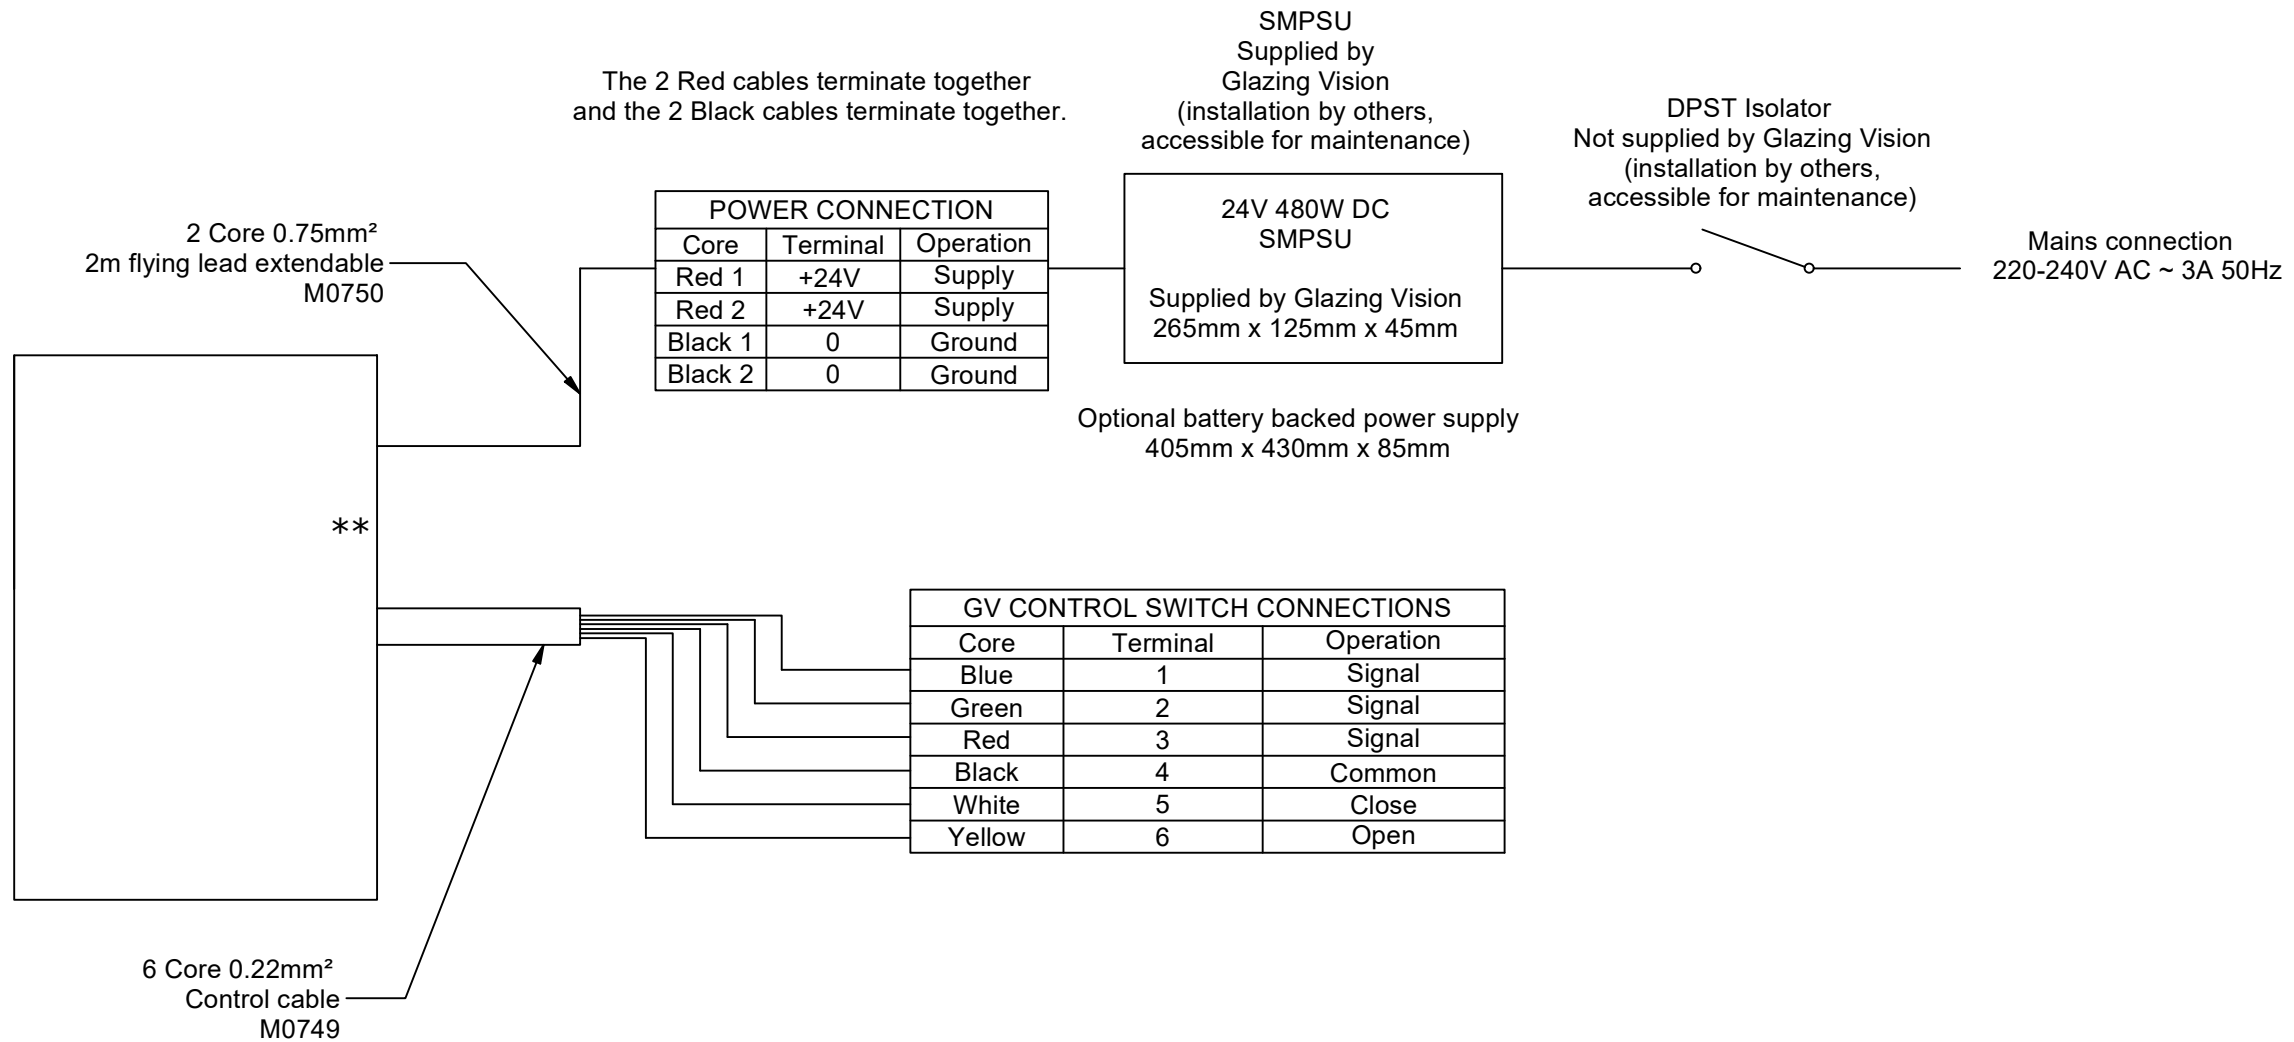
SMPSU
Supplied by
Glazing Vision
(installation by others,
accessible for maintenance)

The 2 Red cables terminate together
and the 2 Black cables terminate together.

DPST Isolator
Not supplied by Glazing Vision
(installation by others,
accessible for maintenance)

2 Core 0.75mm²
2m flying lead extendable
M0750

| POWER CONNECTION | | |
|---|---|---|
| Core | Terminal | Operation |
| Red 1 | +24V | Supply |
| Red 2 | +24V | Supply |
| Black 1 | 0 | Ground |
| Black 2 | 0 | Ground |

24V 480W DC
SMPSU

Supplied by Glazing Vision
265mm x 125mm x 45mm

Mains connection
220-240V AC ~ 3A 50Hz

Optional battery backed power supply
405mm x 430mm x 85mm

**

| GV CONTROL SWITCH CONNECTIONS | | |
|---|---|---|
| Core | Terminal | Operation |
| Blue | 1 | Signal |
| Green | 2 | Signal |
| Red | 3 | Signal |
| Black | 4 | Common |
| White | 5 | Close |
| Yellow | 6 | Open |

6 Core 0.22mm²
Control cable
M0749